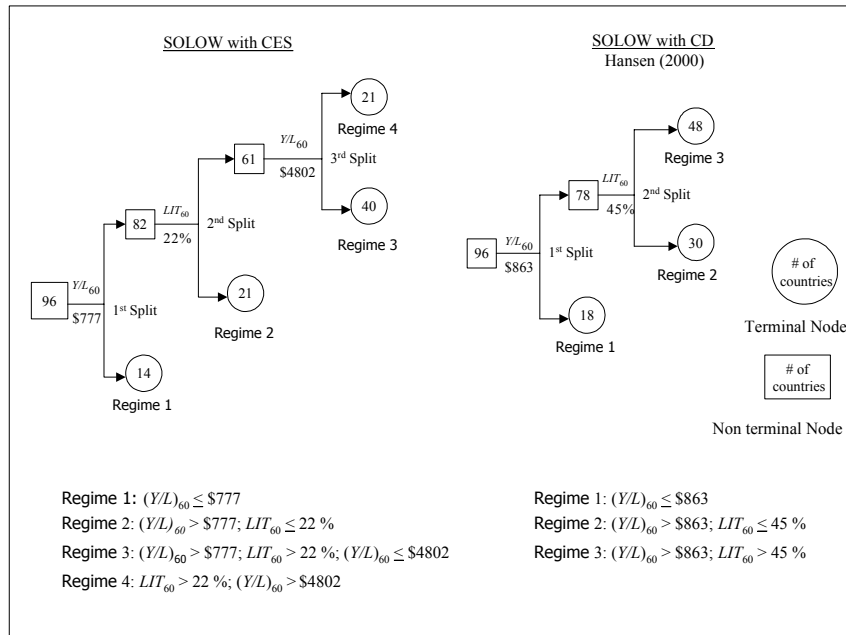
SOLOW with CES

SOLOW with CD
Hansen (2000)

96
$Y/L_{60}$
$777
1st Split

82
$LIT_{60}$
22%
2nd Split

61
$Y/L_{60}$
$4802
3rd Split

21
Regime 4

40
Regime 3

21
Regime 2

14
Regime 1

96
$Y/L_{60}$
$863
1st Split

78
$LIT_{60}$
45%
2nd Split

48
Regime 3

30
Regime 2

18
Regime 1

# of countries
Terminal Node

# of countries
Non terminal Node

Regime 1: $(Y/L)_{60} \leq \$777$
Regime 2: $(Y/L)_{60} > \$777$; $LIT_{60} \leq 22$ %
Regime 3: $(Y/L)_{60} > \$777$; $LIT_{60} > 22$ %; $(Y/L)_{60} \leq \$4802$
Regime 4: $LIT_{60} > 22$ %; $(Y/L)_{60} > \$4802$

Regime 1: $(Y/L)_{60} \leq \$863$
Regime 2: $(Y/L)_{60} > \$863$; $LIT_{60} \leq 45$ %
Regime 3: $(Y/L)_{60} > \$863$; $LIT_{60} > 45$ %